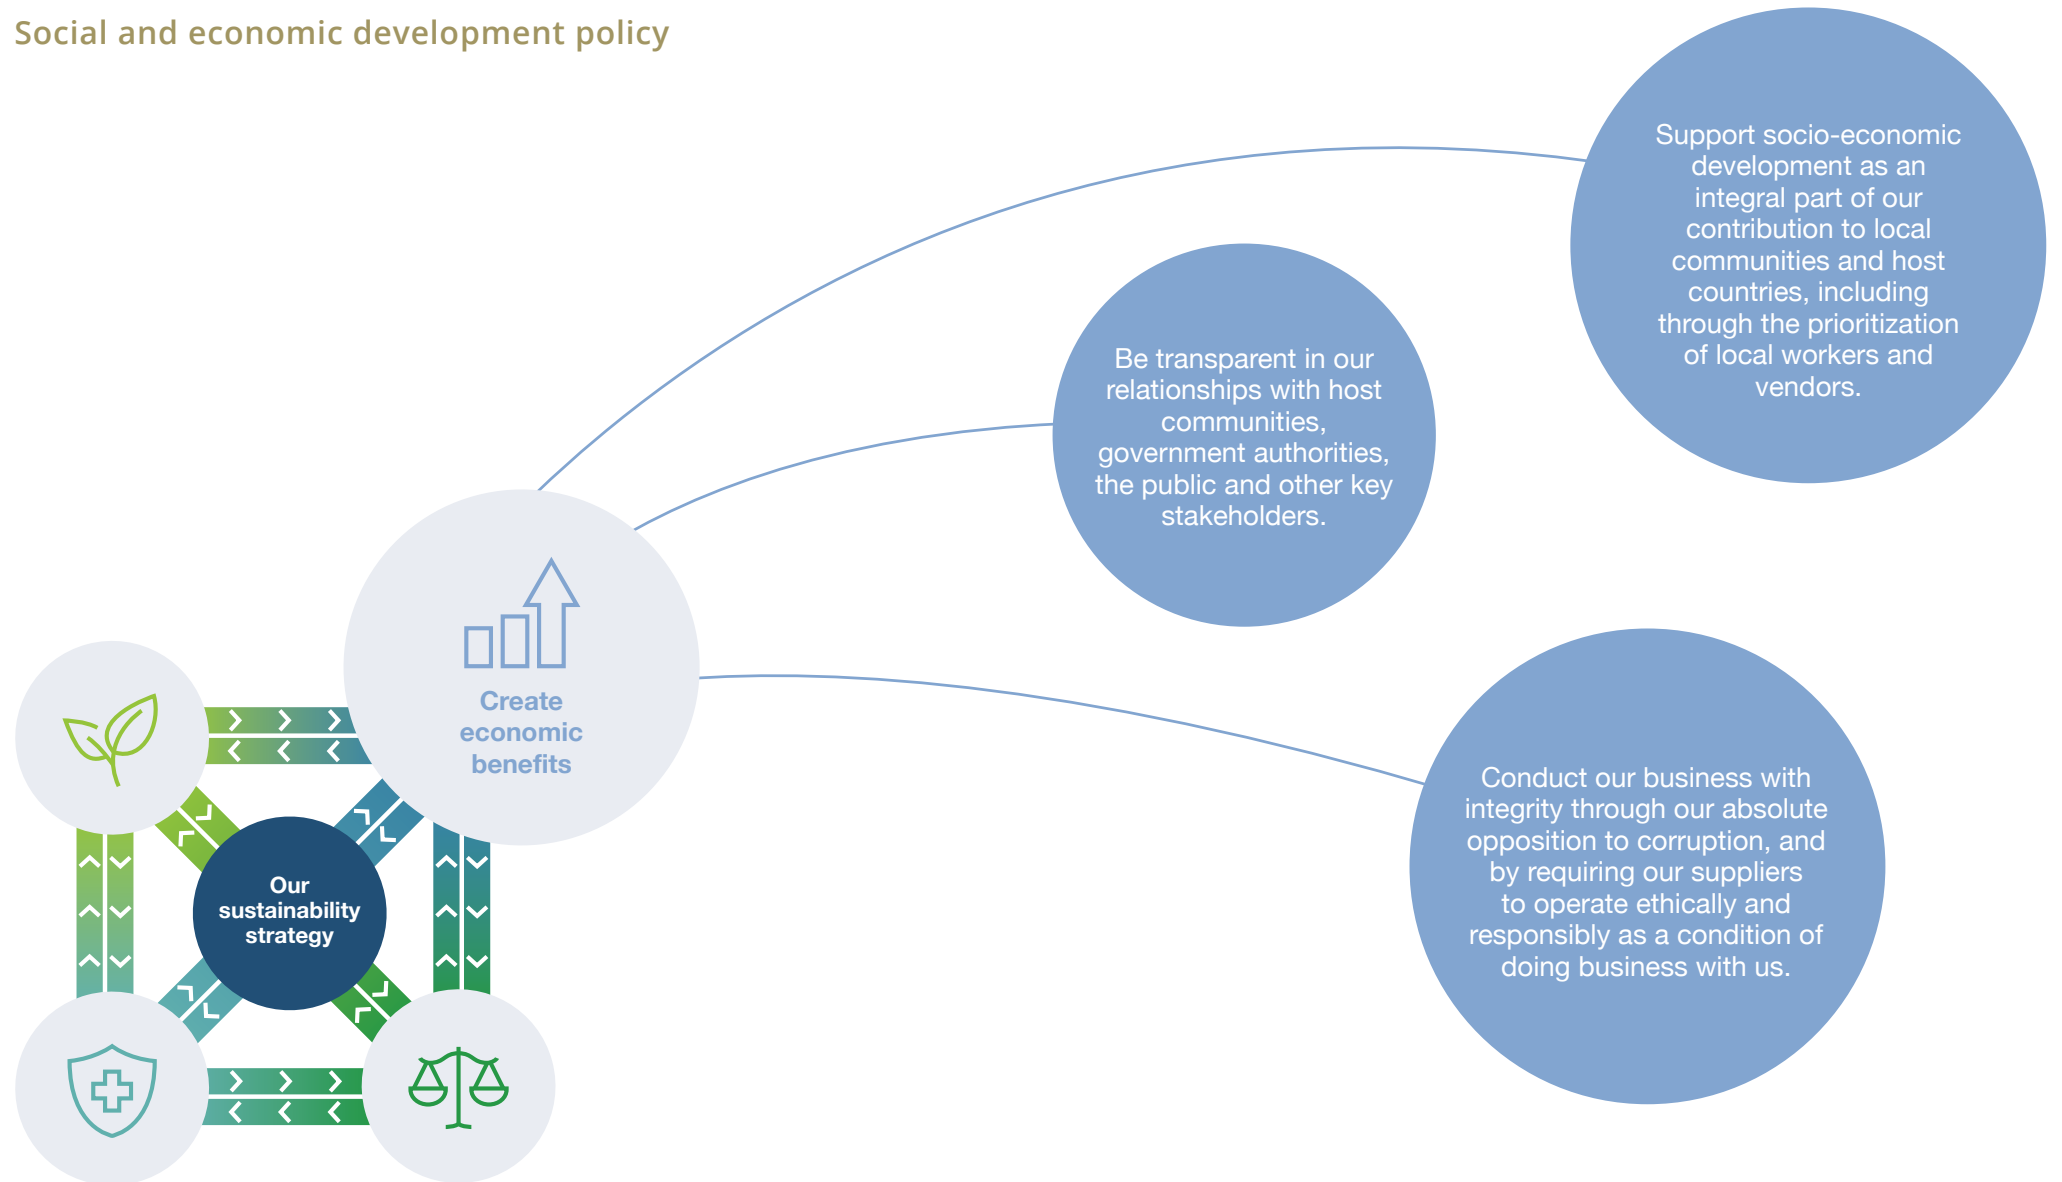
Social and economic development policy

Support socio-economic development as an integral part of our contribution to local communities and host countries, including through the prioritization of local workers and vendors.

Be transparent in our relationships with host communities, government authorities, the public and other key stakeholders.

Create economic benefits

Our sustainability strategy

Conduct our business with integrity through our absolute opposition to corruption, and by requiring our suppliers to operate ethically and responsibly as a condition of doing business with us.